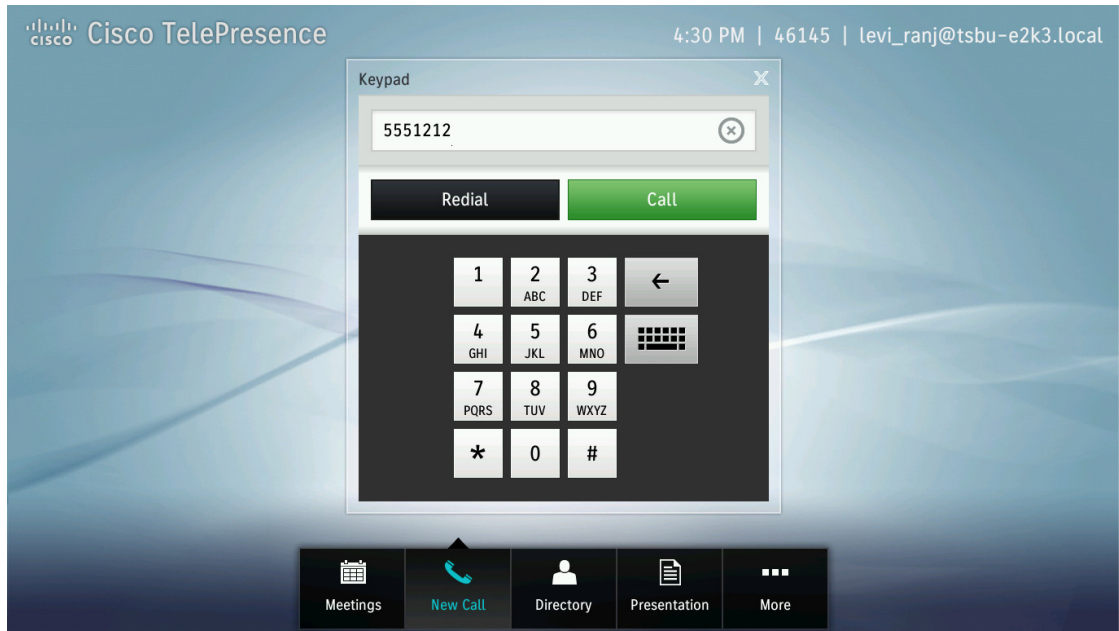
cisco Cisco TelePresence

4:30 PM | 46145 | levi_ranj@tsbu-e2k3.local

Keypad

5551212

Redial

Call

1
2 ABC
3 DEF
←
4 GHI
5 JKL
6 MNO
7 PQRS
8 TUV
9 WXYZ
*
0
#

Meetings
New Call
Directory
Presentation
More